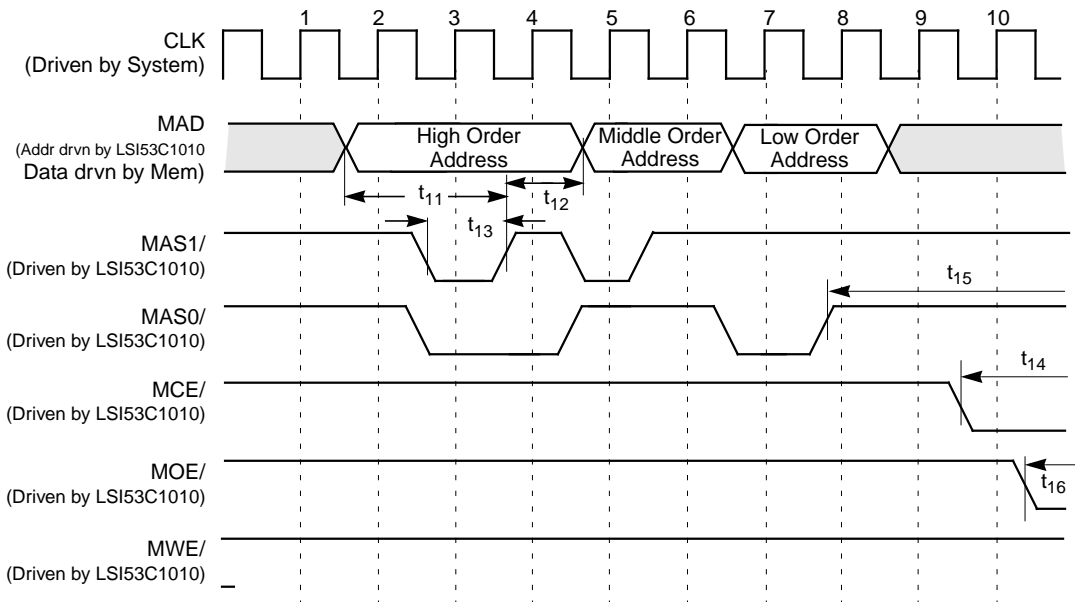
1 2 3 4 5 6 7 8 9 10

CLK
(Driven by System)

MAD
(Addr drvn by LSI53C1010
Data drvn by Mem)

High Order Address

Middle Order Address

Low Order Address

$t_{11}$

$t_{12}$

$t_{13}$

MAS1/
(Driven by LSI53C1010)

$t_{15}$

MAS0/
(Driven by LSI53C1010)

$t_{14}$

MCE/
(Driven by LSI53C1010)

MOE/
(Driven by LSI53C1010)

$t_{16}$

MWE/
(Driven by LSI53C1010)